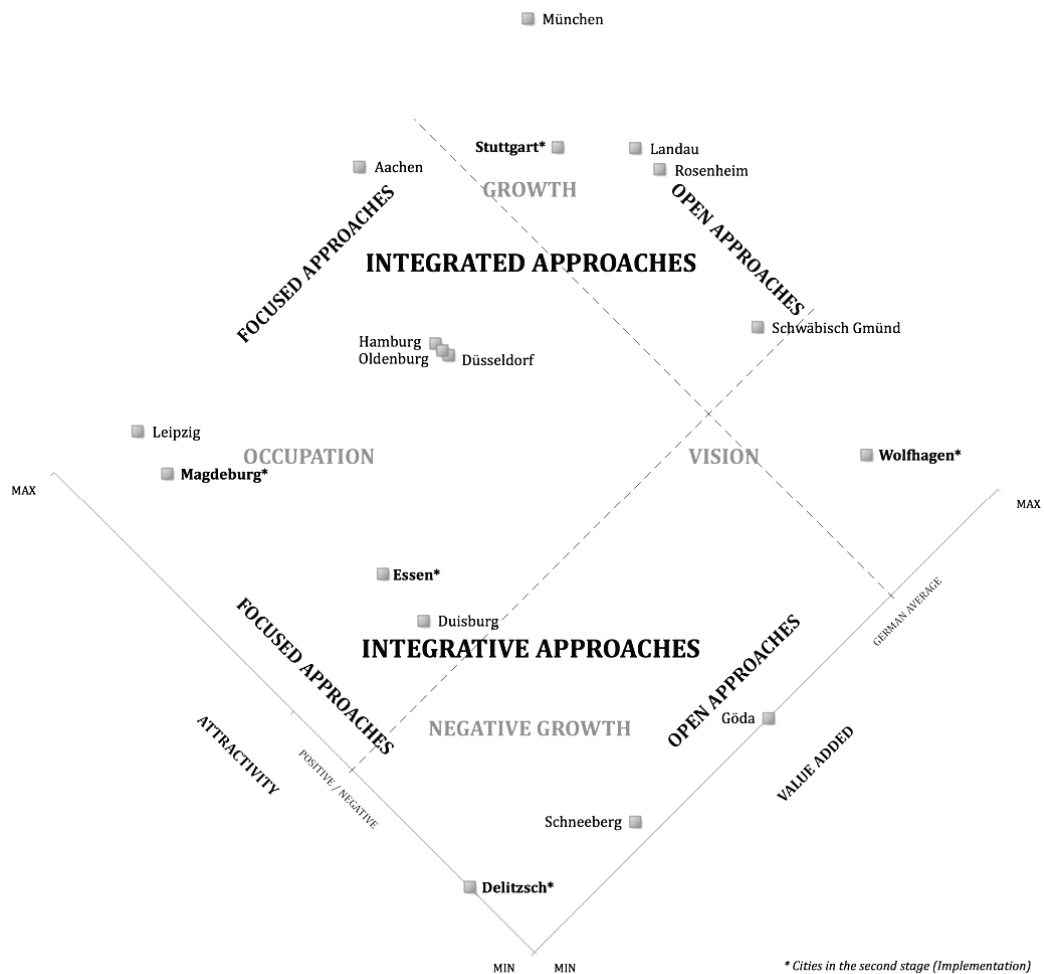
München

Stuttgart*

Landau

Rosenheim

Aachen

GROWTH

FOCUSED APPROACHES

OPEN APPROACHES

INTEGRATED APPROACHES

Schwäbisch Gmünd

Hamburg

Oldenburg

Düsseldorf

Leipzig

OCCUPATION

VISION

Wolfhagen*

Magdeburg*

MAX

MAX

Essen*

Duisburg

GERMAN AVERAGE

FOCUSED APPROACHES

INTEGRATIVE APPROACHES

OPEN APPROACHES

Göda

NEGATIVE GROWTH

ATTRACTIVITY

POSITIVE / NEGATIVE

VALUE ADDED

Schneeberg

Delitzsch*

MIN

MIN

* Cities in the second stage (Implementation)